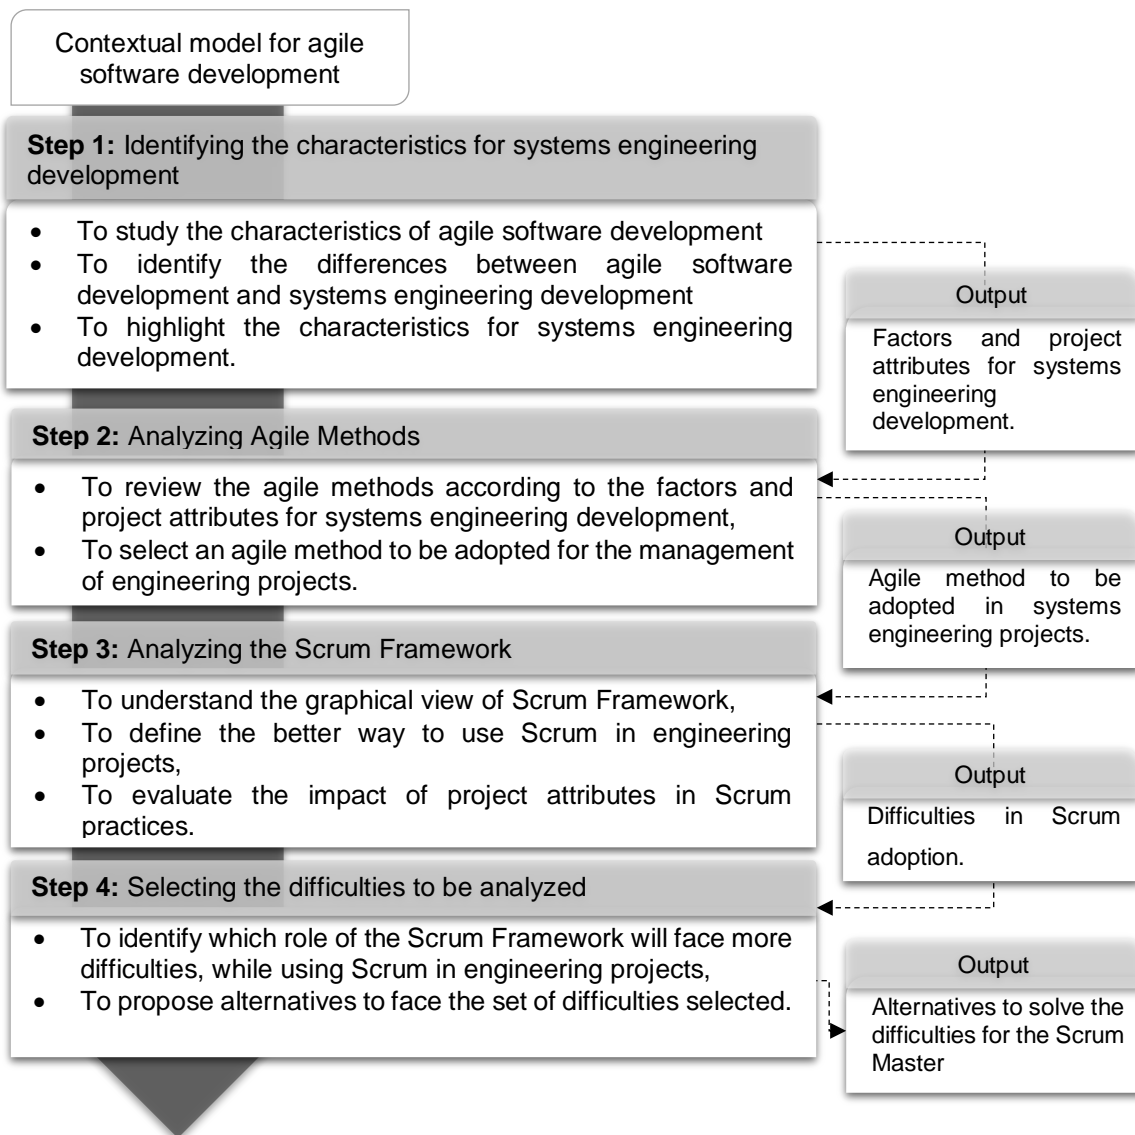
Contextual model for agile software development

**Step 1:** Identifying the characteristics for systems engineering development

- To study the characteristics of agile software development
- To identify the differences between agile software development and systems engineering development
- To highlight the characteristics for systems engineering development.

Output

Factors and project attributes for systems engineering development.

**Step 2:** Analyzing Agile Methods

- To review the agile methods according to the factors and project attributes for systems engineering development,
- To select an agile method to be adopted for the management of engineering projects.

Output

Agile method to be adopted in systems engineering projects.

**Step 3:** Analyzing the Scrum Framework

- To understand the graphical view of Scrum Framework,
- To define the better way to use Scrum in engineering projects,
- To evaluate the impact of project attributes in Scrum practices.

Output

Difficulties in Scrum adoption.

**Step 4:** Selecting the difficulties to be analyzed

- To identify which role of the Scrum Framework will face more difficulties, while using Scrum in engineering projects,
- To propose alternatives to face the set of difficulties selected.

Output

Alternatives to solve the difficulties for the Scrum Master